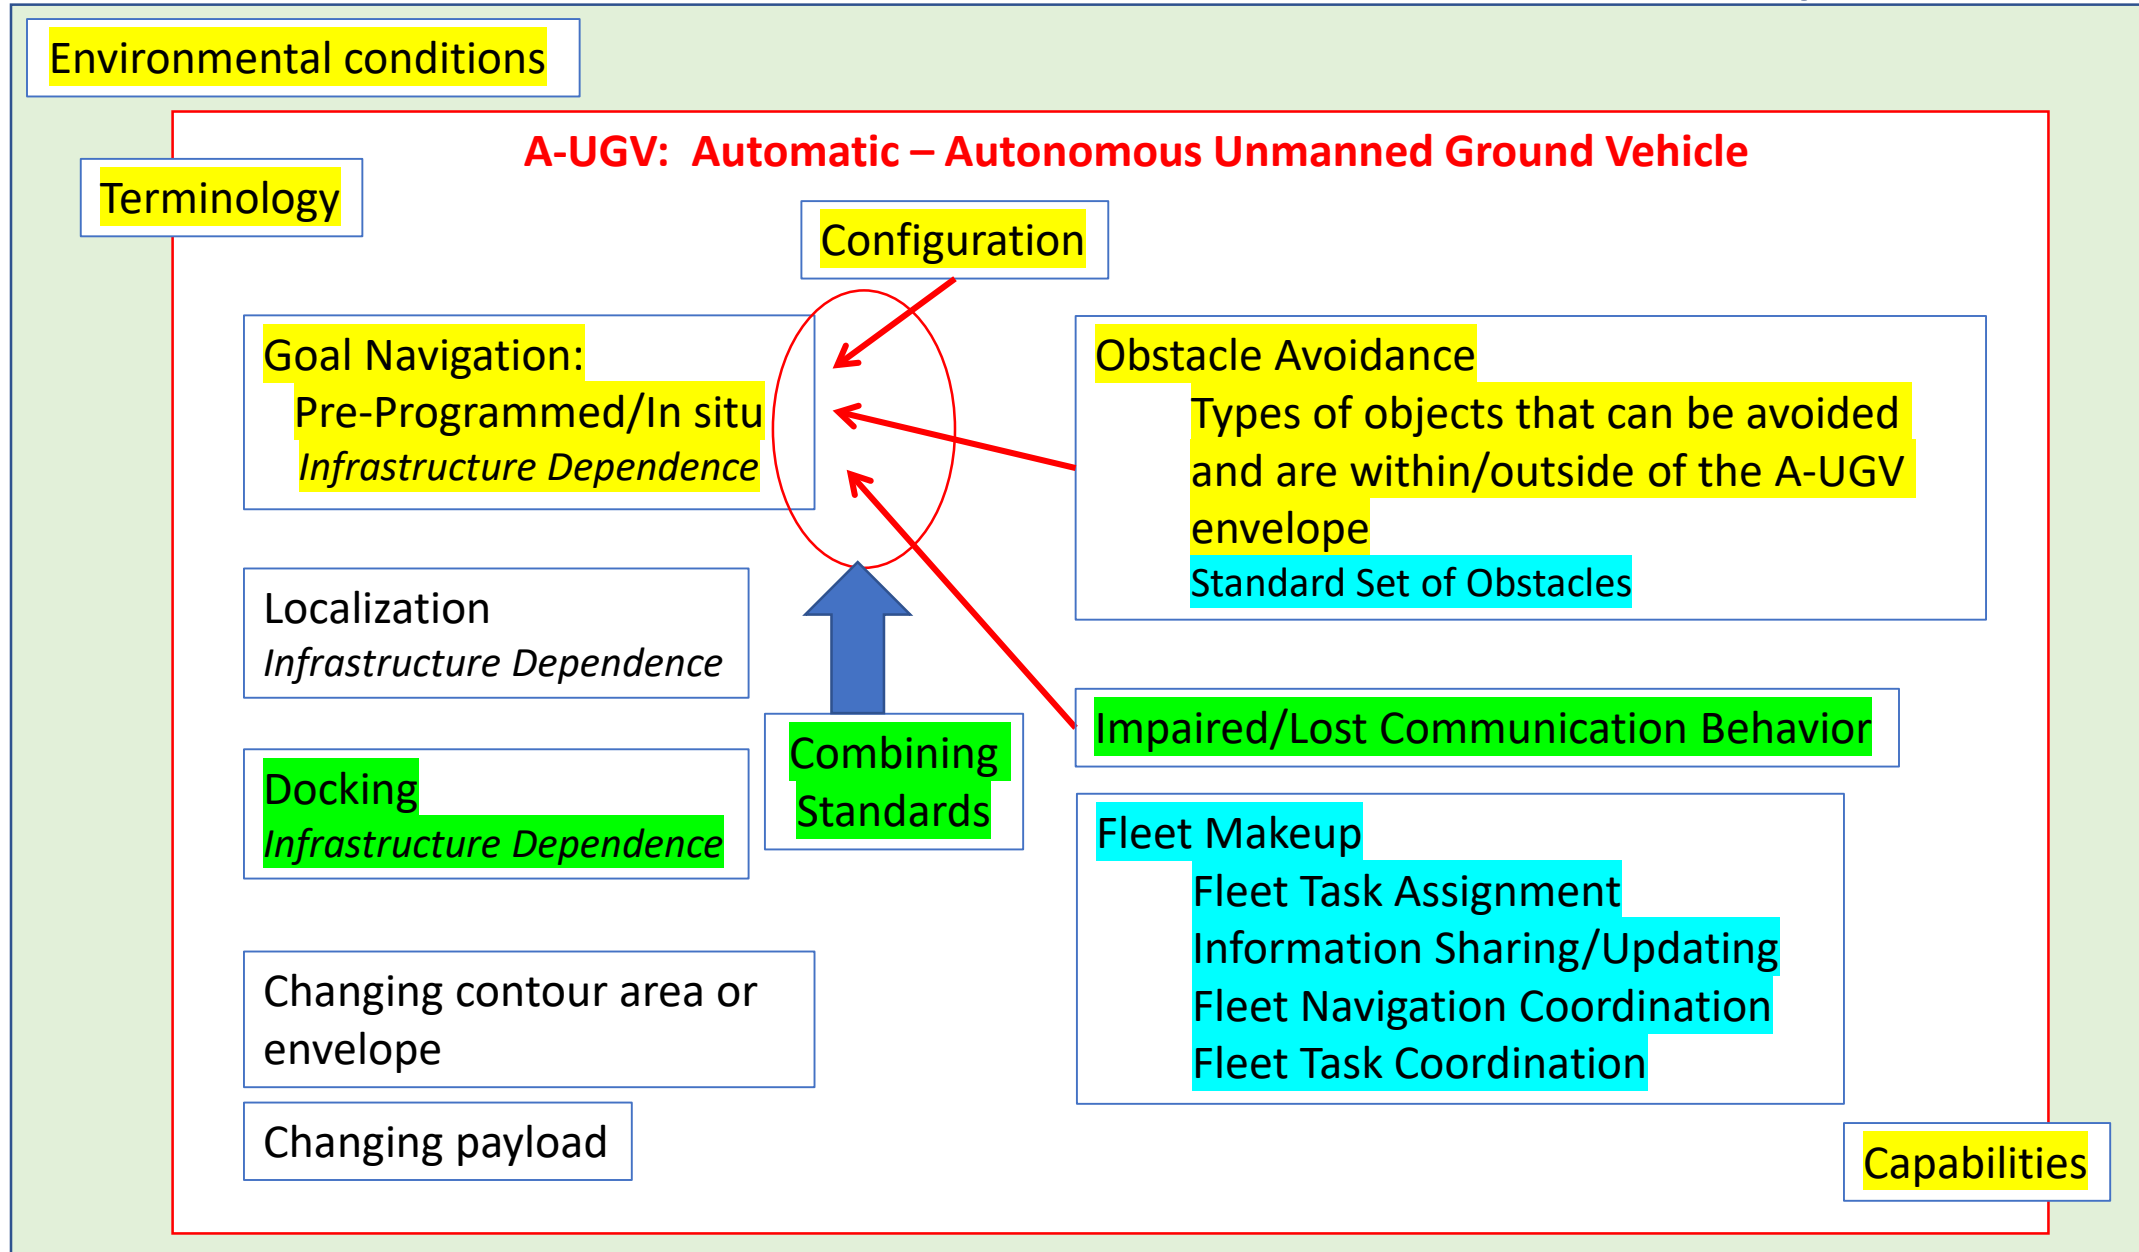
Environmental conditions

A-UGV: Automatic – Autonomous Unmanned Ground Vehicle

Terminology

Configuration

Goal Navigation:
Pre-Programmed/In situ
*Infrastructure Dependence*

Obstacle Avoidance
Types of objects that can be avoided and are within/outside of the A-UGV envelope
Standard Set of Obstacles

Localization
*Infrastructure Dependence*

Impaired/Lost Communication Behavior

Docking
*Infrastructure Dependence*

Combining Standards

Fleet Makeup
Fleet Task Assignment
Information Sharing/Updating
Fleet Navigation Coordination
Fleet Task Coordination

Changing contour area or envelope

Changing payload

Capabilities